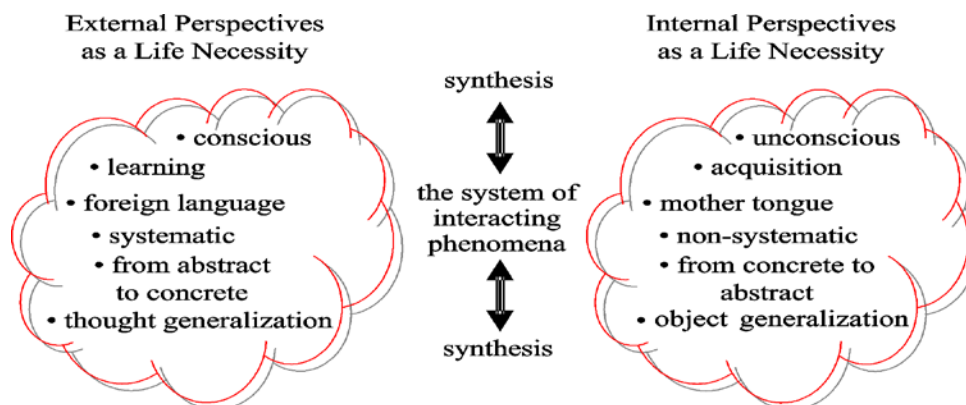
External Perspectives as a Life Necessity

• conscious
• learning
• foreign language
• systematic
• from abstract to concrete
• thought generalization

synthesis

the system of interacting phenomena

synthesis

Internal Perspectives as a Life Necessity

• unconscious
• acquisition
• mother tongue
• non-systematic
• from concrete to abstract
• object generalization